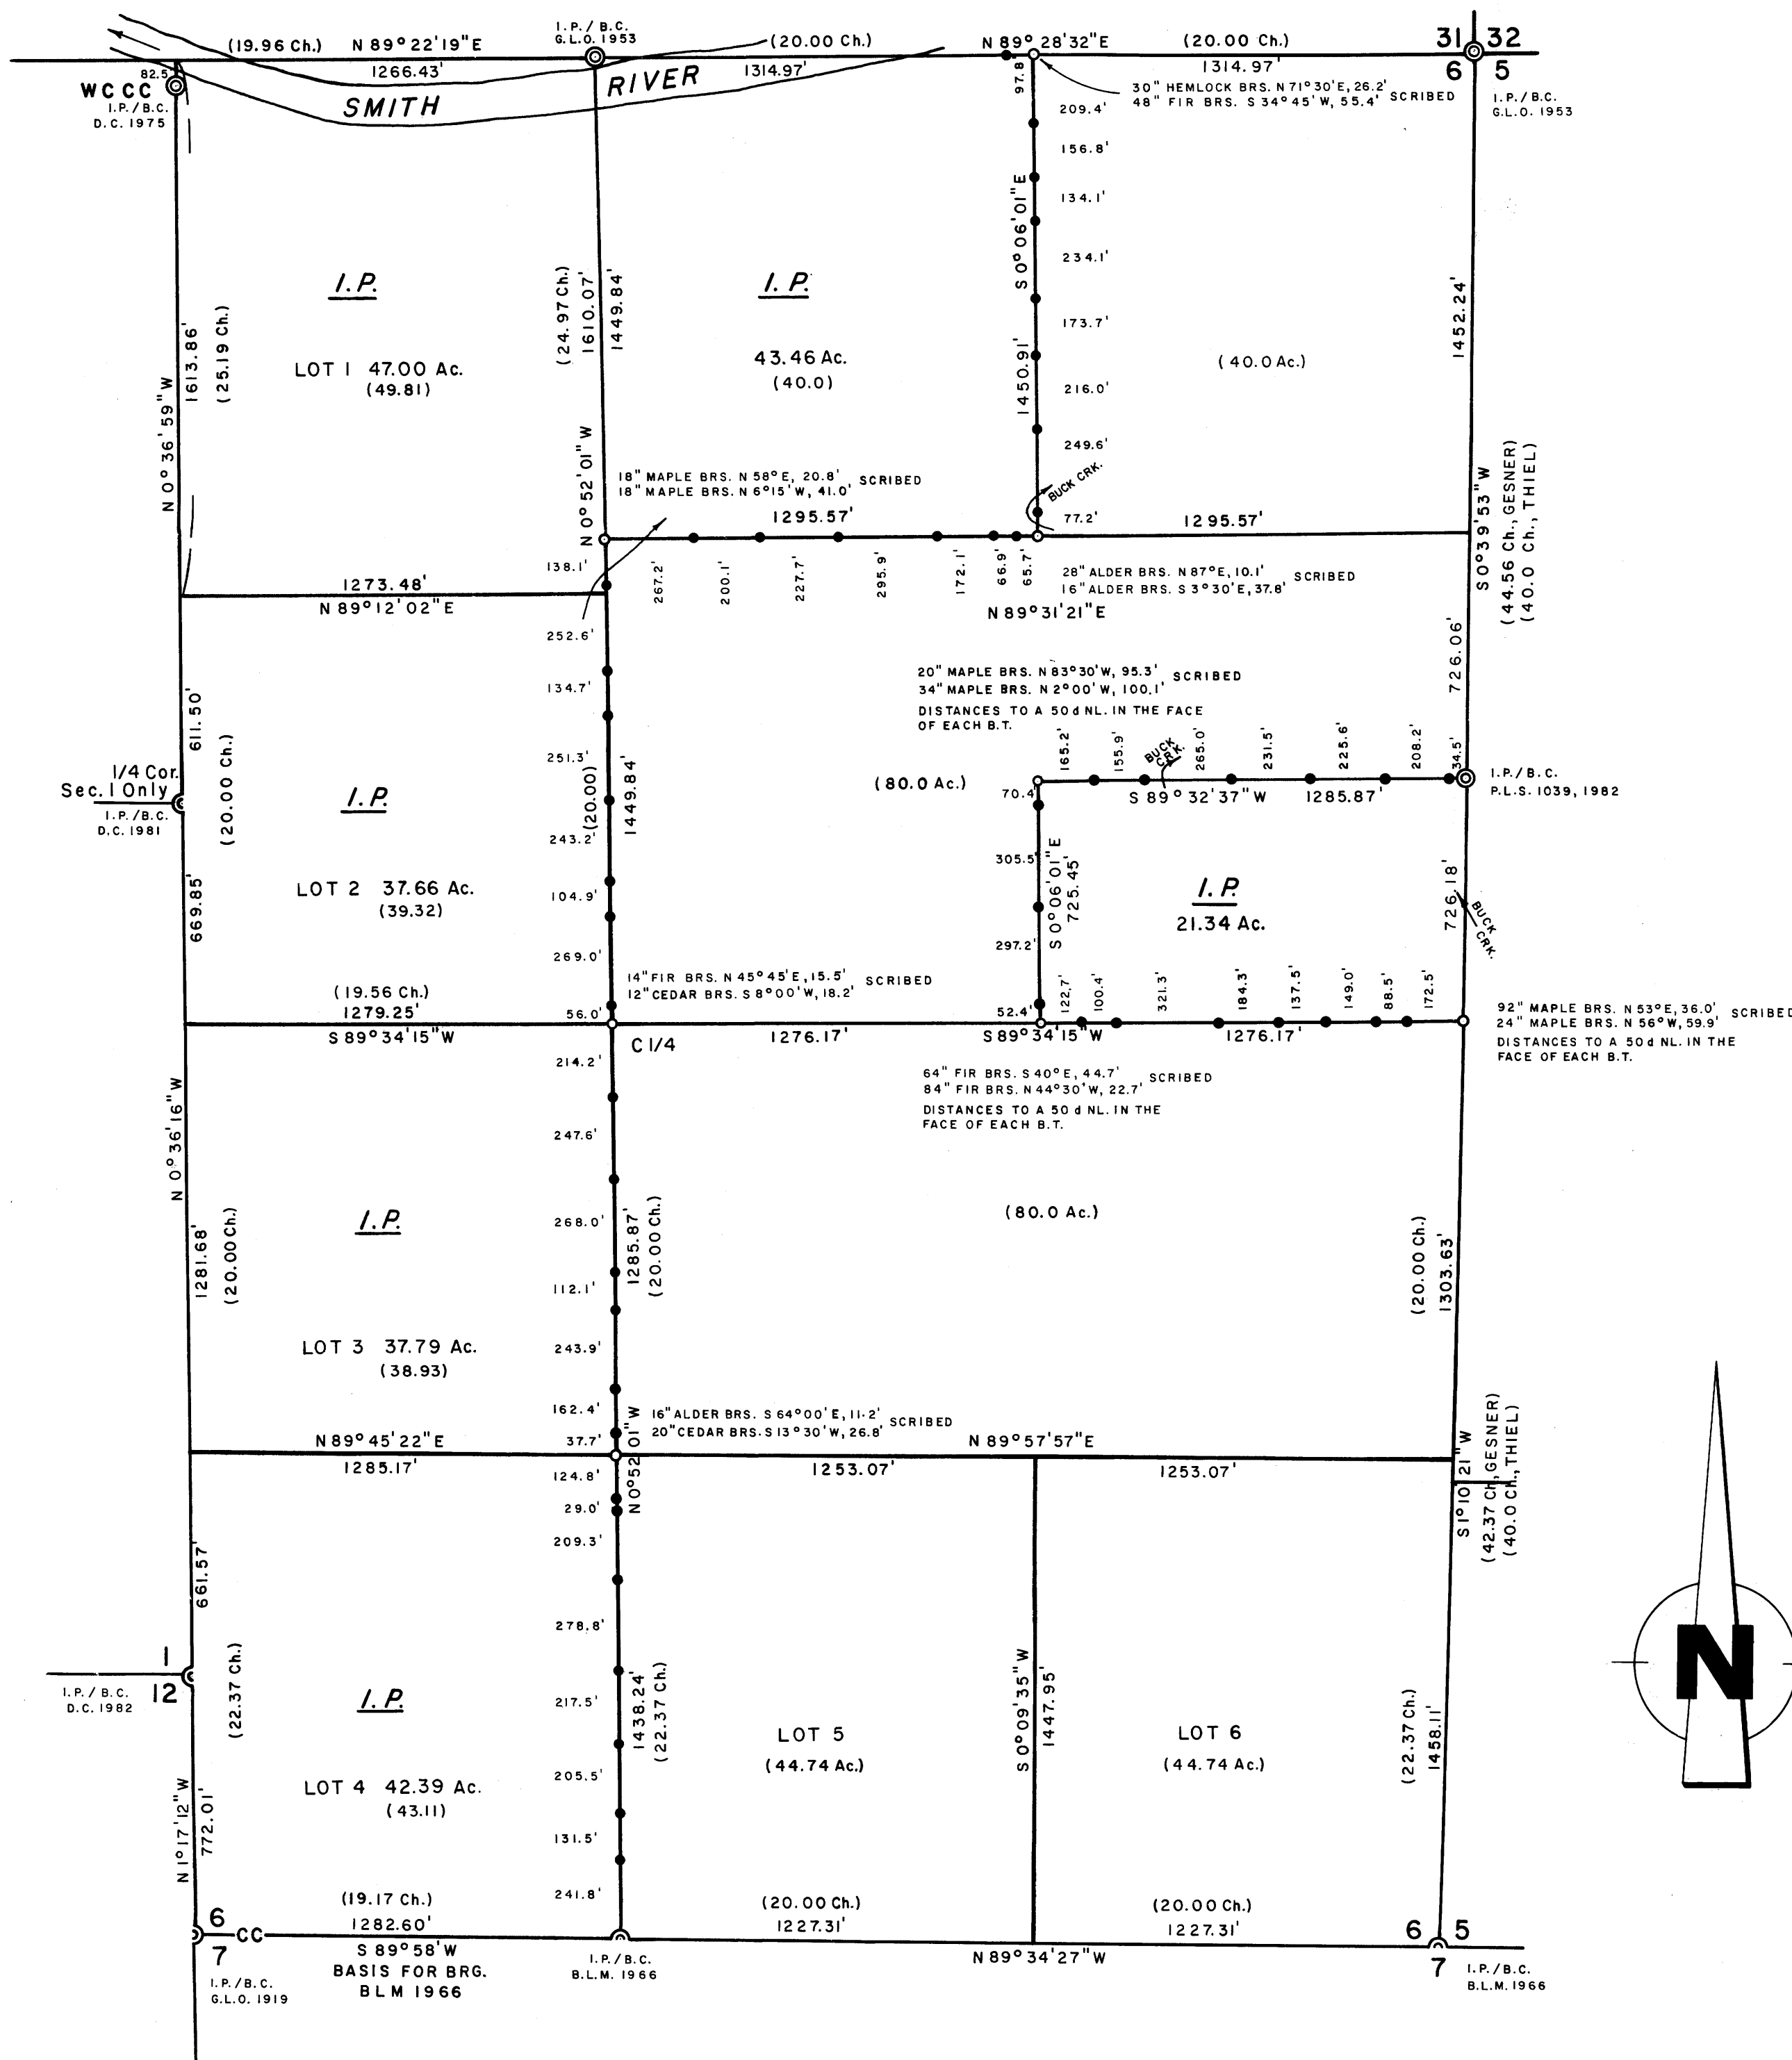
(19.96 Ch.) N 89° 22' 19" E
I.P./B.C. G.L.O. 1953
(20.00 Ch.)
N 89° 28' 32" E (20.00 Ch.)
31 32
6 5
82.5
WCCC
I.P./B.C. D.C. 1975
1266.43'
1314.97'
1314.97'
SMITH
RIVER
97.8'
30" HEMLOCK BRS. N 71° 30' E, 26.2'
48" FIR BRS. S 34° 45' W, 55.4' SCRIBED
I.P./B.C. G.L.O. 1953
209.4'
156.8'
134.1'
234.1'
173.7'
216.0'
249.6'
77.2'
S 0° 06' 01" E
1450.91'
BUCK CRK.
I.P.
LOT 1 47.00 Ac.
(49.81)
I.P.
43.46 Ac.
(40.0)
(40.0 Ac.)
N 0° 36' 59" W
1613.86'
(25.19 Ch.)
(24.97 Ch.)
1610.07'
1449.84'
N 0° 52' 01" W
1452.24'
S 0° 39' 53" W
(44.56 Ch., GESNER)
(40.0 Ch., THIEL)
18" MAPLE BRS. N 58° E, 20.8'
18" MAPLE BRS. N 6° 15' W, 41.0' SCRIBED
1295.57'
1295.57'
138.1'
267.2'
200.1'
227.7'
295.9'
172.1'
66.9'
65.7'
28" ALDER BRS. N 87° E, 10.1'
16" ALDER BRS. S 3° 30' E, 37.8' SCRIBED
1273.48'
N 89° 12' 02" E
N 89° 31' 21" E
252.6'
134.7'
251.3'
243.2'
104.9'
269.0'
56.0'
726.06'
20" MAPLE BRS. N 83° 30' W, 95.3'
34" MAPLE BRS. N 2° 00' W, 100.1' SCRIBED
DISTANCES TO A 50d NL. IN THE FACE OF EACH B.T.
165.2'
155.9'
BUCK CRK.
265.0'
231.5'
225.6'
208.2'
34.5'
I.P./B.C.
P.L.S. 1039, 1982
1/4 Cor.
Sec. 1 Only
I.P./B.C. D.C. 1981
611.50'
(20.00 Ch.)
669.85'
I.P.
LOT 2 37.66 Ac.
(39.32)
(20.00)
1449.84'
(80.0 Ac.)
70.4'
S 89° 32' 37" W 1285.87'
305.5'
297.2'
52.4'
S 0° 06' 01" E
725.45'
I.P.
21.34 Ac.
726.18'
BUCK CRK.
14" FIR BRS. N 45° 45' E, 15.5'
12" CEDAR BRS. S 8° 00' W, 18.2' SCRIBED
122.7'
100.4'
321.3'
184.3'
137.5'
149.0'
88.5'
172.5'
(19.56 Ch.)
1279.25'
S 89° 34' 15" W
C 1/4
1276.17'
S 89° 34' 15" W
1276.17'
92" MAPLE BRS. N 53° E, 36.0'
24" MAPLE BRS. N 56° W, 59.9' SCRIBED
DISTANCES TO A 50d NL. IN THE FACE OF EACH B.T.
214.2'
64" FIR BRS. S 40° E, 44.7'
84" FIR BRS. N 44° 30' W, 22.7' SCRIBED
DISTANCES TO A 50 d NL. IN THE FACE OF EACH B.T.
247.6'
N 0° 36' 16" W
1281.68'
(20.00 Ch.)
I.P.
LOT 3 37.79 Ac.
(38.93)
268.0'
112.1'
243.9'
162.4'
37.7'
1285.87'
(20.00 Ch.)
(80.0 Ac.)
(20.00 Ch.)
1303.63'
16" ALDER BRS. S 64° 00' E, 11.2'
20" CEDAR BRS. S 13° 30' W, 26.8' SCRIBED
N 89° 45' 22" E
1285.17'
N 89° 57' 57" E
1253.07'
1253.07'
N 0° 52' 01" W
124.8'
29.0'
209.3'
278.8'
217.5'
205.5'
131.5'
241.8'
S 1° 10' 21" W
(42.37 Ch., GESNER)
(40.0 Ch., THIEL)
661.57'
1
12
I.P./B.C. D.C. 1982
(22.37 Ch.)
I.P.
LOT 4 42.39 Ac.
(43.11)
1438.24'
(22.37 Ch.)
LOT 5
(44.74 Ac.)
S 0° 09' 35" W
1447.95'
LOT 6
(44.74 Ac.)
(22.37 Ch.)
1458.11'
N
N 1° 17' 12" W
772.01'
(19.17 Ch.)
1282.60'
(20.00 Ch.)
1227.31'
(20.00 Ch.)
1227.31'
6
7
CC
S 89° 58' W
BASIS FOR BRG.
BLM 1966
I.P./B.C. G.L.O. 1919
I.P./B.C. B.L.M. 1966
N 89° 34' 27" W
6 5
7
I.P./B.C. B.L.M. 1966